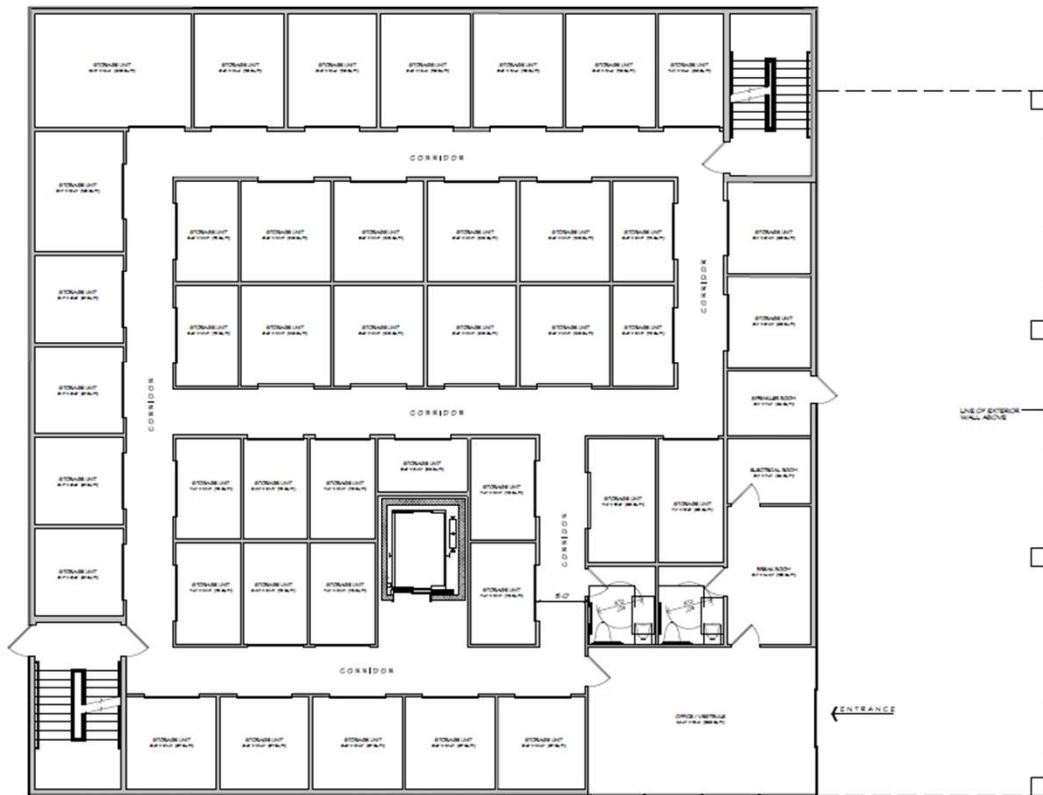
STORAGE UNIT
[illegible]

STORAGE UNIT
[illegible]

STORAGE UNIT
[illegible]

STORAGE UNIT
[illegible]

STORAGE UNIT
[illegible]

STORAGE UNIT
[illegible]

STORAGE UNIT
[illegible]

CORRIDOR

STORAGE UNIT
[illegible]

STORAGE UNIT
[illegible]

STORAGE UNIT
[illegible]

STORAGE UNIT
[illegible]

STORAGE UNIT
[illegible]

STORAGE UNIT
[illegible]

STORAGE UNIT
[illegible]

STORAGE UNIT
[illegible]

CORRIDOR

STORAGE UNIT
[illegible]

STORAGE UNIT
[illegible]

STORAGE UNIT
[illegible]

STORAGE UNIT
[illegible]

STORAGE UNIT
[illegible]

STORAGE UNIT
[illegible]

STORAGE UNIT
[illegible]

STORAGE UNIT
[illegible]

STORAGE UNIT
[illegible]

CORRIDOR

CORRIDOR

SPRINKLER ROOM
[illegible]

LINE OF EXTERIOR WALL ABOVE

STORAGE UNIT
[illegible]

STORAGE UNIT
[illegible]

STORAGE UNIT
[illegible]

STORAGE UNIT
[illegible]

STORAGE UNIT
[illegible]

STORAGE UNIT
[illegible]

ELECTRICAL ROOM
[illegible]

STORAGE UNIT
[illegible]

STORAGE UNIT
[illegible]

STORAGE UNIT
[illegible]

STORAGE UNIT
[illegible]

STORAGE UNIT
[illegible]

STORAGE UNIT
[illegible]

CORRIDOR

BREAK ROOM
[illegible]

5'-0"

CORRIDOR

STORAGE UNIT
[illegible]

STORAGE UNIT
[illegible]

STORAGE UNIT
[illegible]

STORAGE UNIT
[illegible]

STORAGE UNIT
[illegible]

OFFICE / VESTIBULE
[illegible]

ENTRANCE